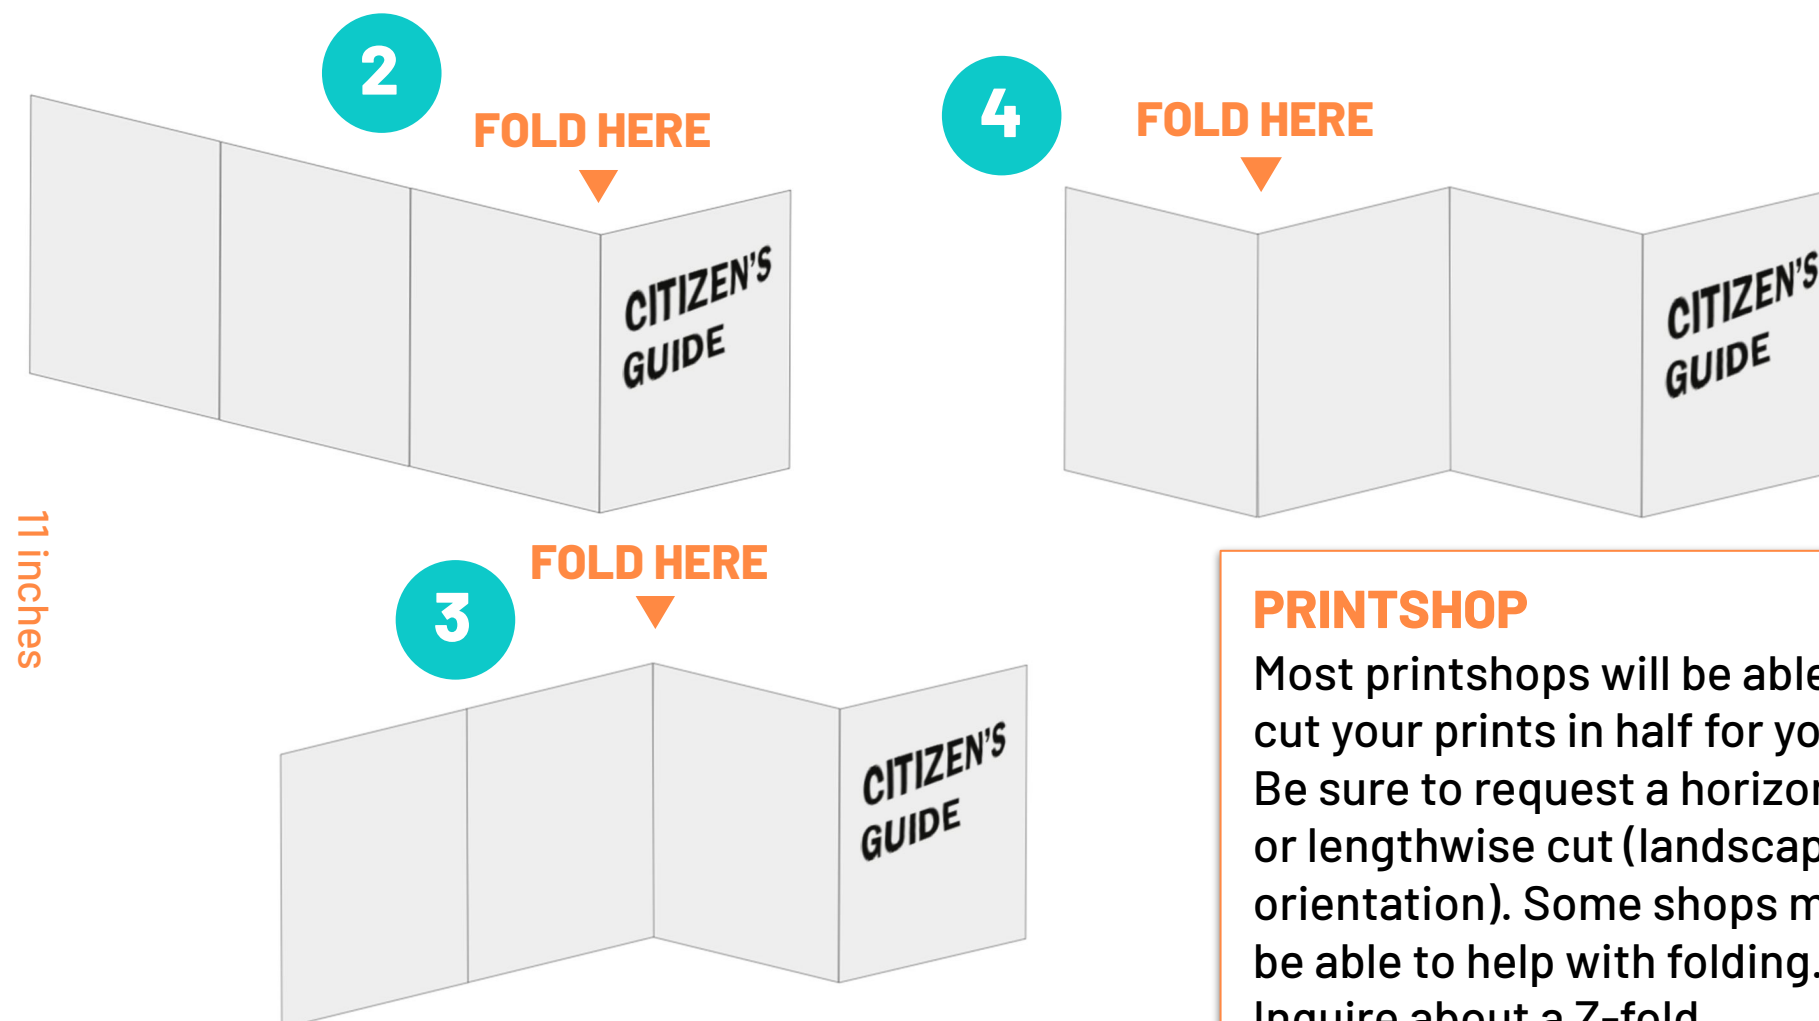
2

FOLD HERE

CITIZEN'S GUIDE

4

FOLD HERE

CITIZEN'S GUIDE

11 inches

FOLD HERE

3

CITIZEN'S GUIDE

PRINTSHOP

Most printshops will be able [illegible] cut your prints in half for yo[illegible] Be sure to request a horizo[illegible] or lengthwise cut (landscap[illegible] orientation). Some shops m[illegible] be able to help with folding. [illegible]